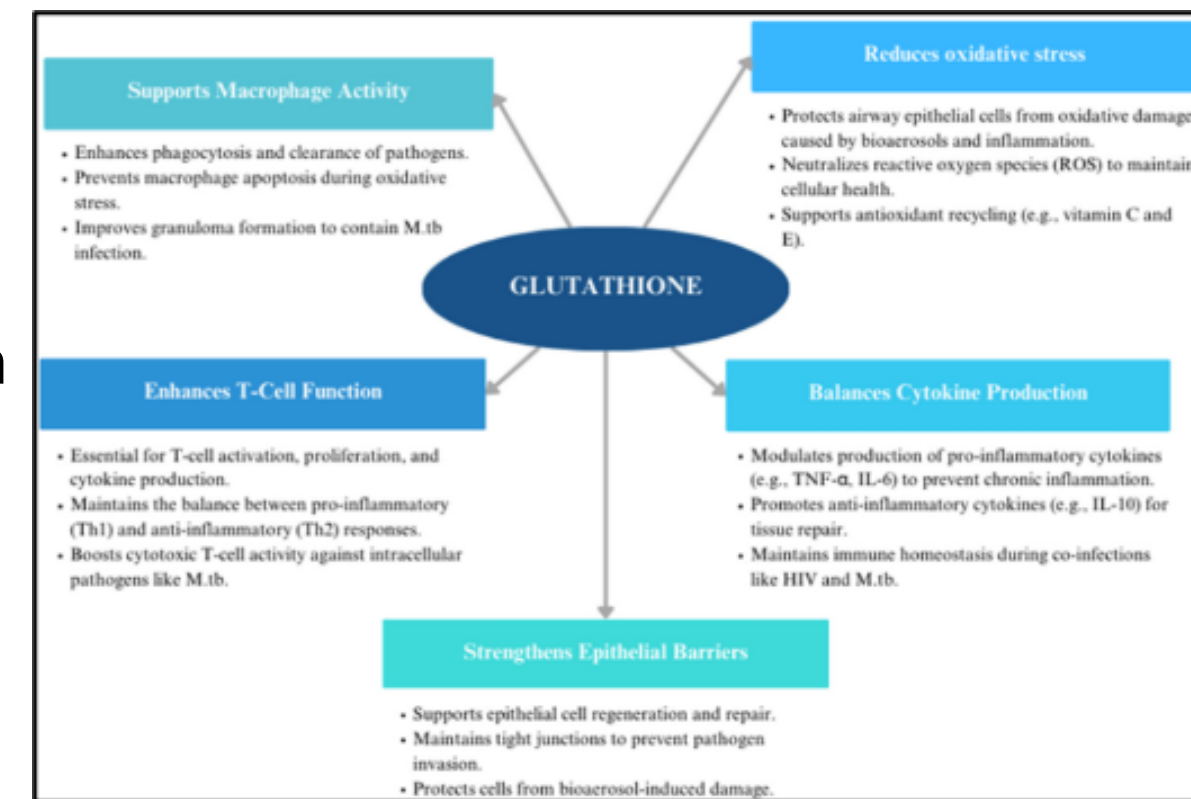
GLUTATHIONE

Supports Macrophage Activity

- Enhances phagocytosis and clearance of pathogens.
- Prevents macrophage apoptosis during oxidative stress.
- Improves granuloma formation to contain M.tb infection.

Reduces oxidative stress

- Protects airway epithelial cells from oxidative damag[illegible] caused by bioaerosols and inflammation.
- Neutralizes reactive oxygen species (ROS) to maintai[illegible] cellular health.
- Supports antioxidant recycling (e.g., vitamin C and E).

Enhances T-Cell Function

- Essential for T-cell activation, proliferation, and cytokine production.
- Maintains the balance between pro-inflammatory (Th1) and anti-inflammatory (Th2) responses.
- Boosts cytotoxic T-cell activity against intracellular pathogens like M.tb.

Balances Cytokine Production

- Modulates production of pro-inflammatory cytokines (e.g., TNF-α, IL-6) to prevent chronic inflammation.
- Promotes anti-inflammatory cytokines (e.g., IL-10) for tissue repair.
- Maintains immune homeostasis during co-infections like HIV and M.tb.

Strengthens Epithelial Barriers

- Supports epithelial cell regeneration and repair.
- Maintains tight junctions to prevent pathogen invasion.
- Protects cells from bioaerosol-induced damage.